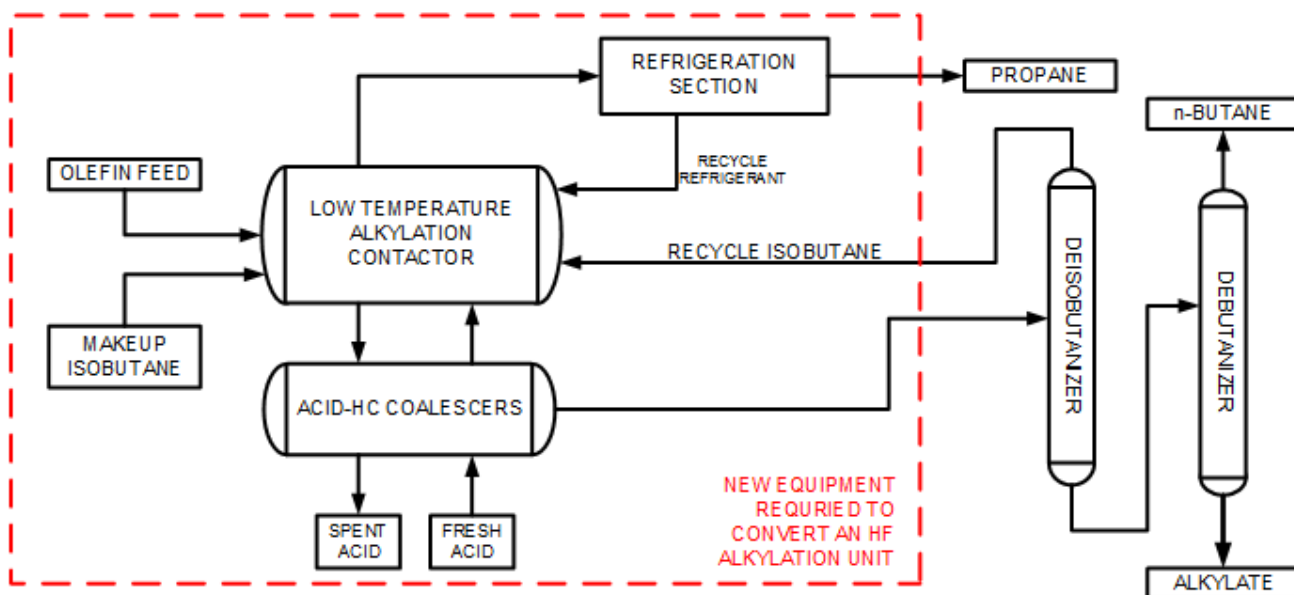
REFRIGERATION SECTION

PROPANE

n-BUTANE

OLEFIN FEED

RECYCLE REFRIGERANT

LOW TEMPERATURE ALKYLATION CONTACTOR

RECYCLE ISOBUTANE

DEISOBUTANIZER

DEBUTANIZER

MAKEUP ISOBUTANE

ACID-HC COALESCERS

NEW EQUIPMENT REQURIED TO CONVERT AN HF ALKYLATION UNIT

SPENT ACID

FRESH ACID

ALKYLATE